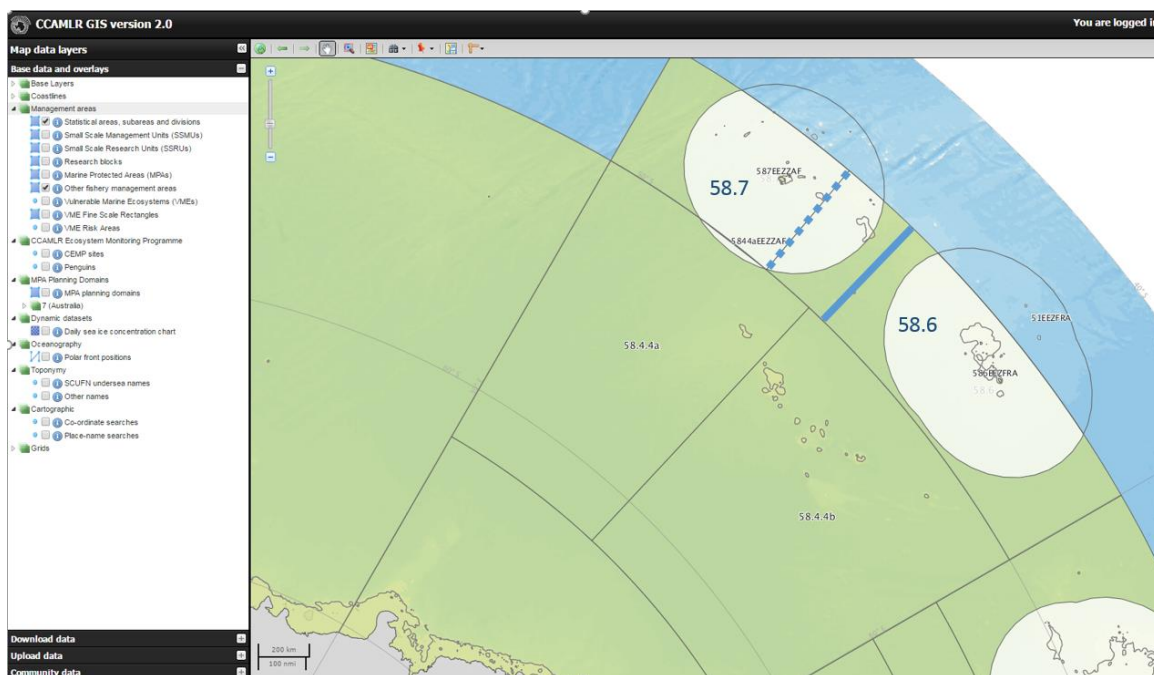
CCAMLR GIS version 2.0

You are logged i

Map data layers

Base data and overlays

Base Layers
Coastlines
Management areas
Statistical areas, subareas and divisions
Small Scale Management Units (SSMUs)
Small Scale Research Units (SSRUs)
Research blocks
Marine Protected Areas (MPAs)
Other fishery management areas
Vulnerable Marine Ecosystems (VMEs)
VME Fine Scale Rectangles
VME Risk Areas
CCAMLR Ecosystem Monitoring Programme
CEMP sites
Penguins
MPA Planning Domains
MPA planning domains
7 (Australia)
Dynamic datasets
Daily sea ice concentration chart
Oceanography
Polar front positions
Toponymy
SCUFN undersea names
Other names
Cartographic
Co-ordinate searches
Place-name searches
Grids

Download data
Upload data
Community data

587EEZZAF
58.7
5844aEEZZAF
58.6
51EEZFRA
586EEZFRA
58.4.4a
58.4.4b

200 km
100 nmi